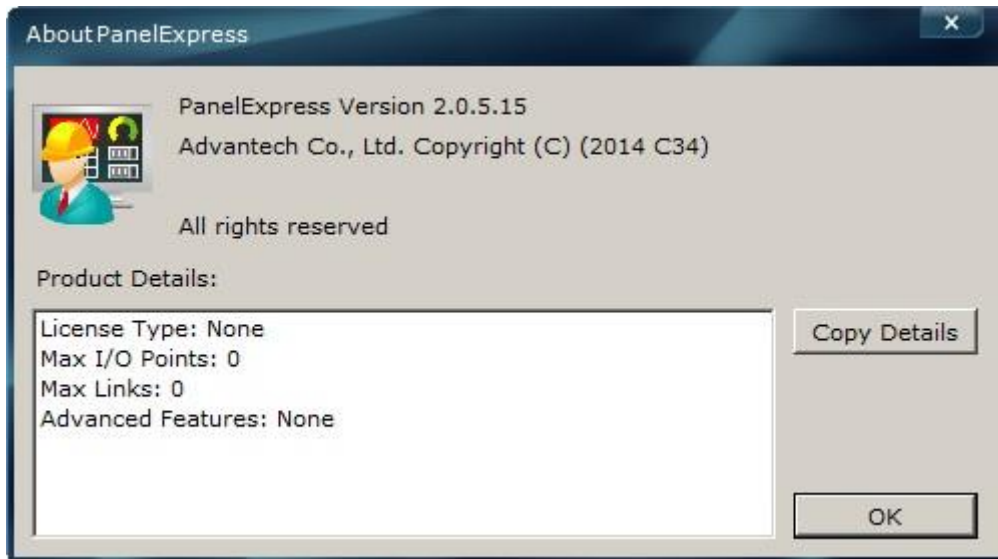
About PanelExpress

×

PanelExpress Version 2.0.5.15

Advantech Co., Ltd. Copyright (C) (2014 C34)

All rights reserved

Product Details:

License Type: None
Max I/O Points: 0
Max Links: 0
Advanced Features: None

Copy Details

OK